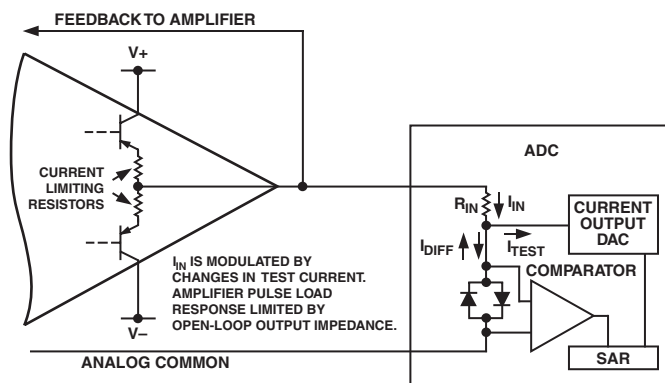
FEEDBACK TO AMPLIFIER

V+

CURRENT LIMITING RESISTORS

$I_{IN}$ IS MODULATED BY CHANGES IN TEST CURRENT. AMPLIFIER PULSE LOAD RESPONSE LIMITED BY OPEN-LOOP OUTPUT IMPEDANCE.

V–

ADC

$R_{IN}$

$I_{IN}$

CURRENT OUTPUT DAC

$I_{DIFF}$

$I_{TEST}$

COMPARATOR

SAR

ANALOG COMMON